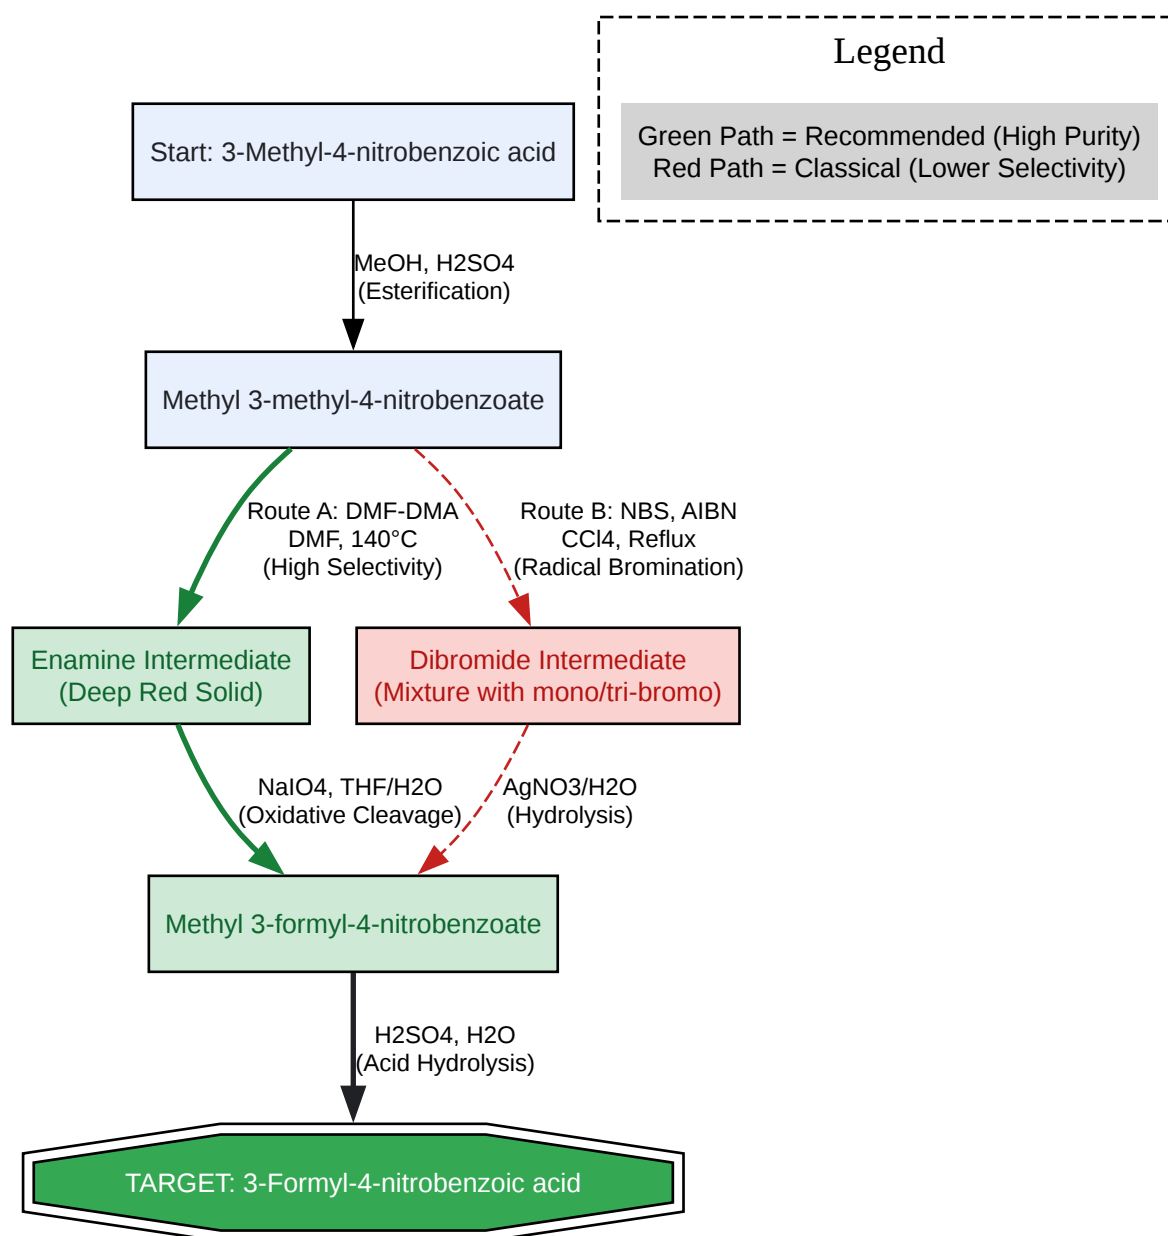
Legend

Green Path = Recommended (High Purity)
Red Path = Classical (Lower Selectivity)

Start: 3-Methyl-4-nitrobenzoic acid

MeOH, H2SO4
(Esterification)

Methyl 3-methyl-4-nitrobenzoate

Route A: DMF-DMA
DMF, 140°C
(High Selectivity)

Route B: NBS, AIBN
CCl4, Reflux
(Radical Bromination)

Enamine Intermediate
(Deep Red Solid)

Dibromide Intermediate
(Mixture with mono/tri-bromo)

NaIO4, THF/H2O
(Oxidative Cleavage)

AgNO3/H2O
(Hydrolysis)

Methyl 3-formyl-4-nitrobenzoate

H2SO4, H2O
(Acid Hydrolysis)

TARGET: 3-Formyl-4-nitrobenzoic acid